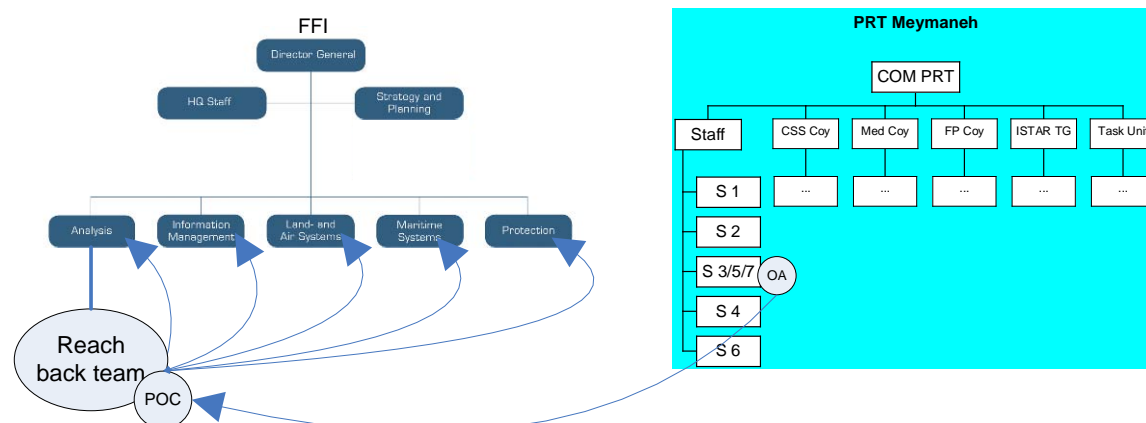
FFI

Director General

HQ Staff

Strategy and Planning

Analysis

Information Management

Land- and Air Systems

Maritime Systems

Protection

Reach back team

POC

PRT Meymaneh

COM PRT

Staff

CSS Coy

Med Coy

FP Coy

ISTAR TG

Task Unit

...

...

...

...

...

S 1

S 2

S 3/5/7

OA

S 4

S 6